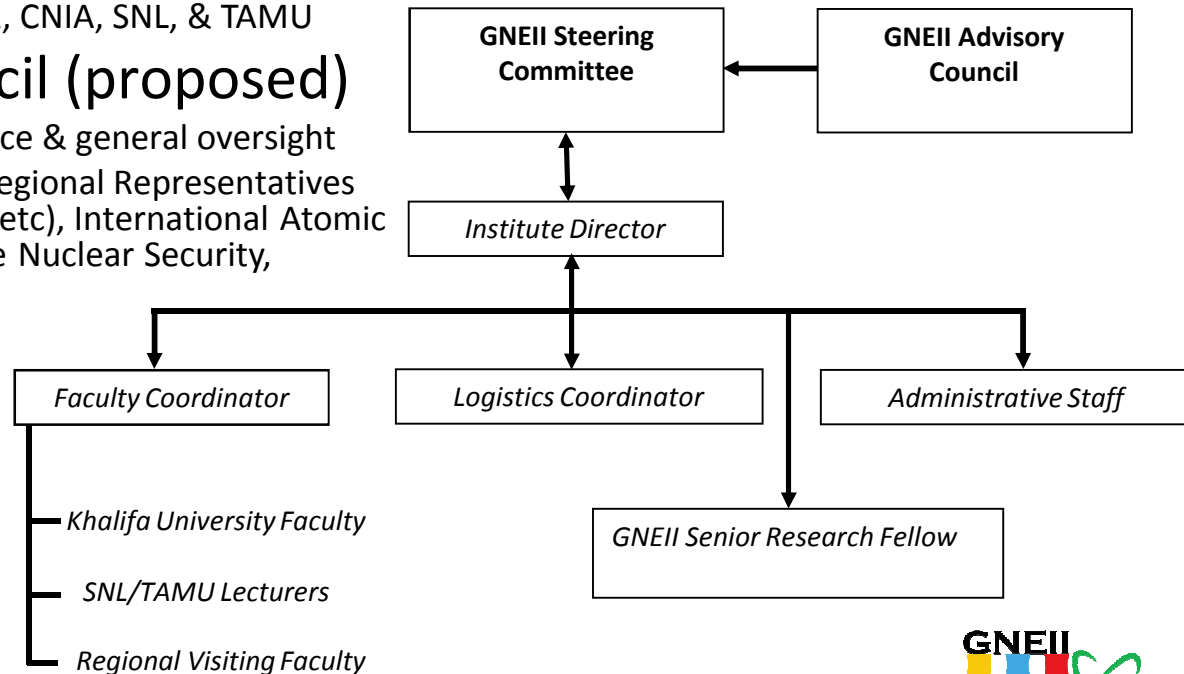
, CNIA, SNL, & TAMU

cil (proposed)

ce & general oversight

egional Representatives etc), International Atomic e Nuclear Security,

GNEII Steering Committee

GNEII Advisory Council

Institute Director

Faculty Coordinator

Logistics Coordinator

Administrative Staff

Khalifa University Faculty

SNL/TAMU Lecturers

Regional Visiting Faculty

GNEII Senior Research Fellow

GNEII